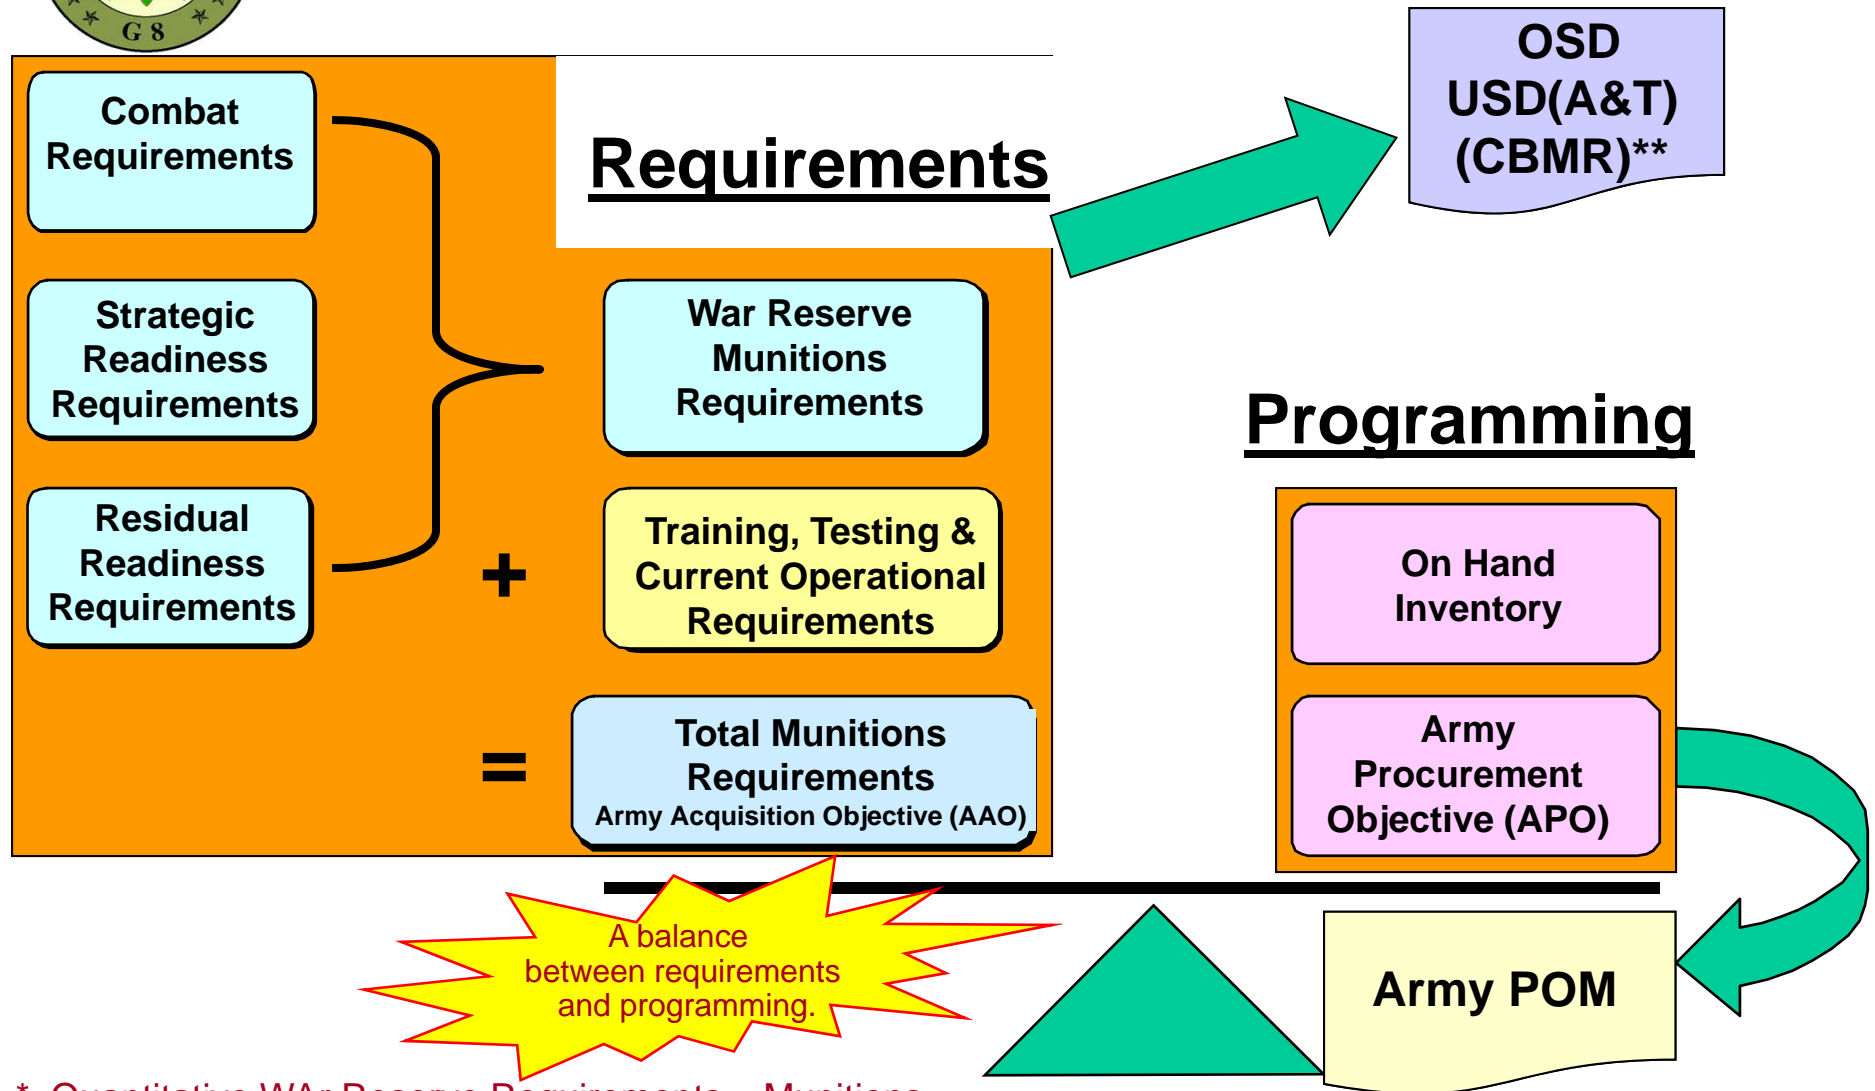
G 8

Combat Requirements

Strategic Readiness Requirements

Residual Readiness Requirements

Requirements

War Reserve Munitions Requirements

+

Training, Testing & Current Operational Requirements

=

Total Munitions Requirements
Army Acquisition Objective (AAO)

OSD
USD(A&T)
(CBMR)**

Programming

On Hand Inventory

Army Procurement Objective (APO)

Army POM

A balance between requirements and programming.

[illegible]